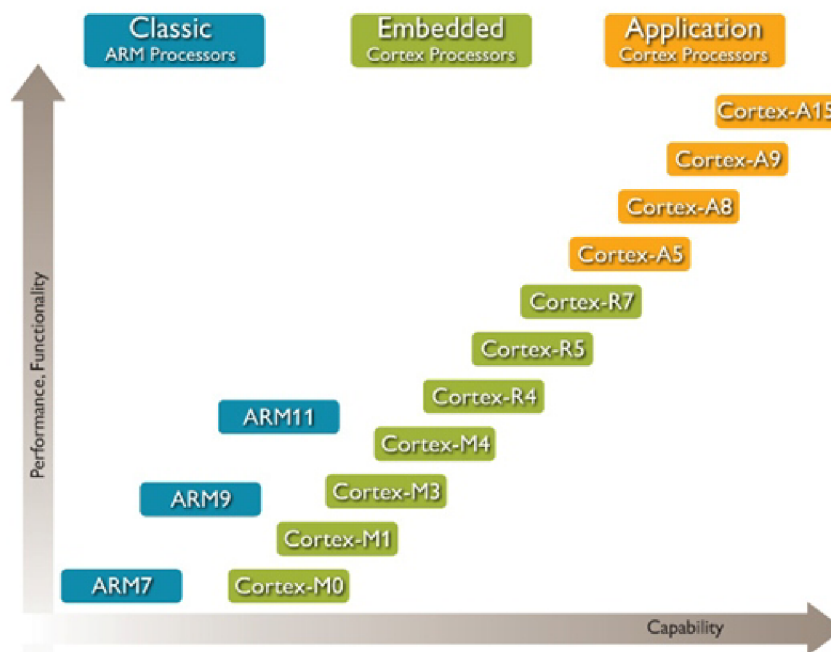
Classic
ARM Processors

Embedded
Cortex Processors

Application
Cortex Processors

Cortex-A15
Cortex-A9
Cortex-A8
Cortex-A5
Cortex-R7
Cortex-R5
Cortex-R4
Cortex-M4
Cortex-M3
Cortex-M1
Cortex-M0

ARM11
ARM9
ARM7

Performance, Functionality

Capability